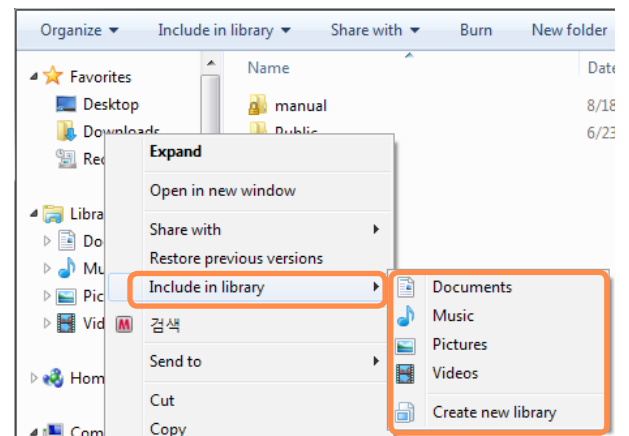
Organize ▾ Include in library ▾ Share with ▾ Burn New folder

Favorites
Desktop
Downloads
Rec

Libra
Do
Mu
Pic
Vid

Hom

Com

Name
Date
manual 8/18
Public 6/23

Expand
Open in new window
Share with
Restore previous versions
Include in library
검색
Send to
Cut
Copy

Documents
Music
Pictures
Videos
Create new library